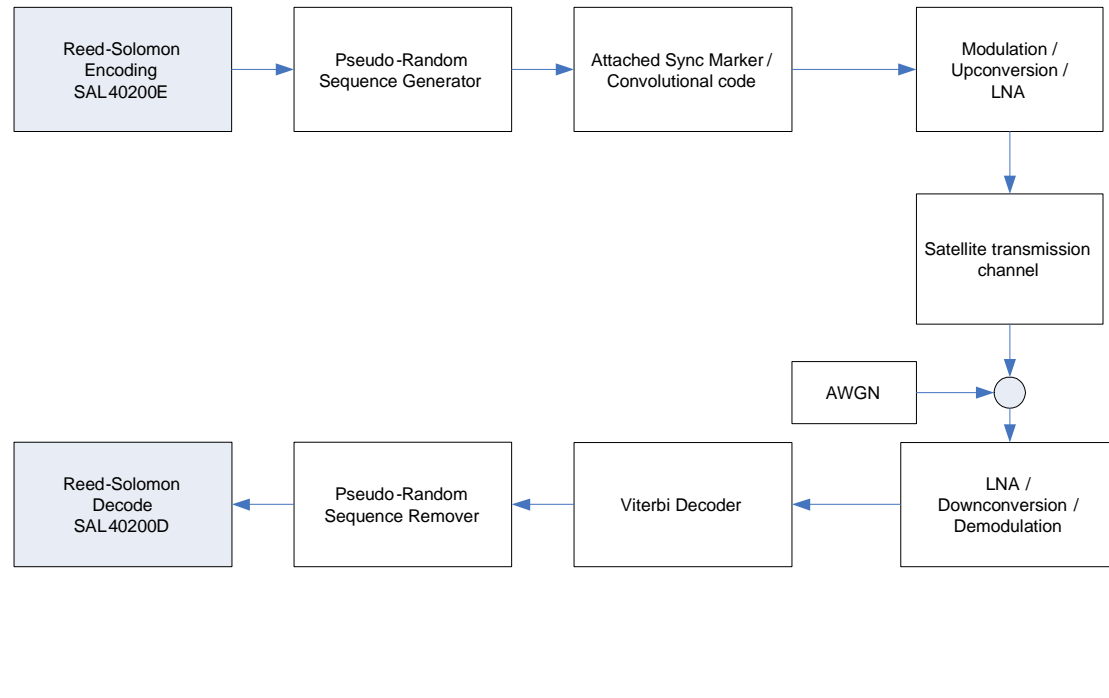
Reed-Solomon Encoding SAL40200E

Pseudo-Random Sequence Generator

Attached Sync Marker / Convolutional code

Modulation / Upconversion / LNA

Satellite transmission channel

AWGN

LNA / Downconversion / Demodulation

Viterbi Decoder

Pseudo-Random Sequence Remover

Reed-Solomon Decode SAL40200D